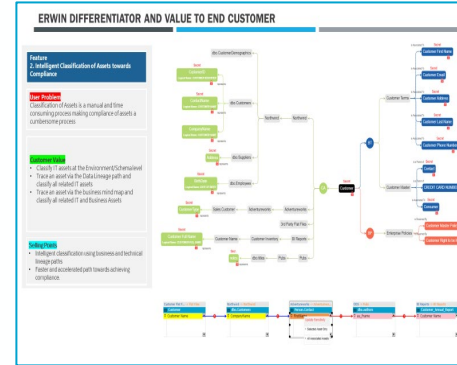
ERWIN DIFFERENTIATOR AND VALUE TO END CUSTOMER

Feature
2. Intelligent Classification of Assets towards Compliance

User Problem
Classification of Assets is a manual and time consuming process making compliance of assets a cumbersome process

Customer Value
• Classify IT assets at the Environment/Schema level
• Trace an asset via the Data Lineage path and classify all related IT assets
• Trace an asset via the business mind map and classify all related IT and Business Assets

Selling Points
• Intelligent classification using business and technical lineage paths
• Faster and accelerated path towards achieving compliance.

Customer First Name
Customer Email
Customer Address
Customer Last Name
Customer Phone Number
Contact
CREDIT CARD NUMBER
Consumer
Customer
Customer Terms
Customer Rated
Enterprise Policies
Northwind
Customer
Employee
Suppliers
Customers
Sales Customer
Customer Name
Customer Inventory